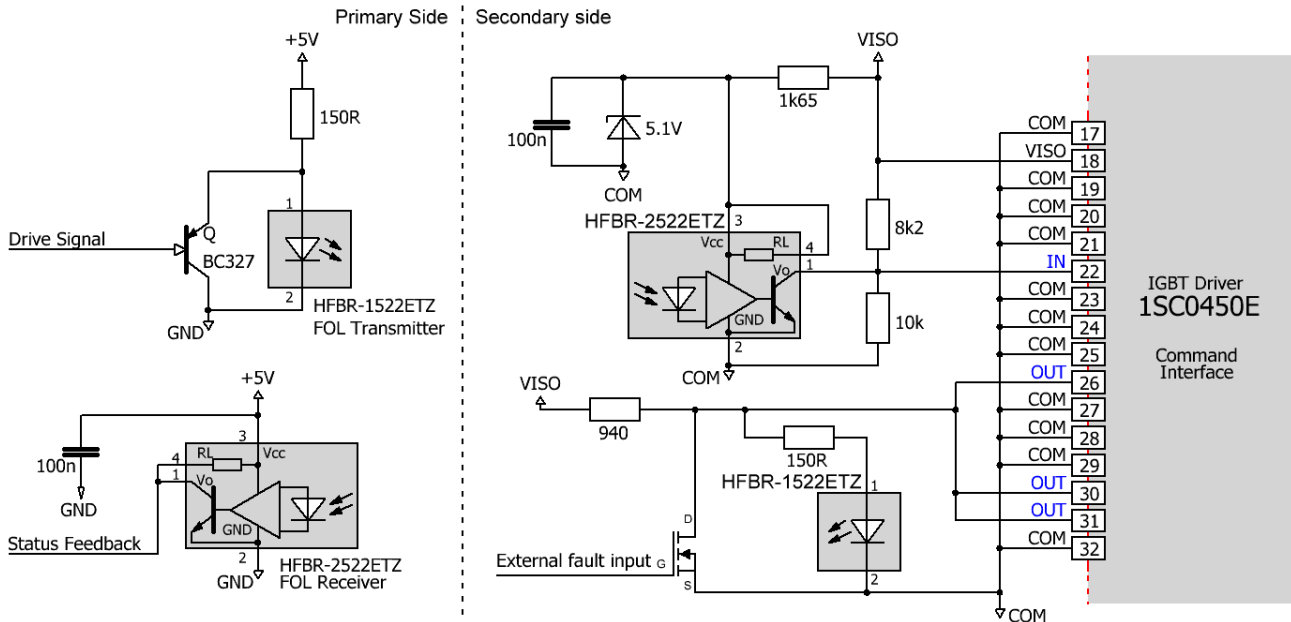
Primary Side

Secondary side

+5V

150R

Q

Drive Signal

BC327

1

2

GND

HFBR-1522ETZ
FOL Transmitter

+5V

3

100n

GND

4

RL

Vcc

1

Vo

GND

Status Feedback

2

GND

HFBR-2522ETZ
FOL Receiver

VISO

1k65

100n

5.1V

COM

HFBR-2522ETZ

3

Vcc

RL

4

Vo

1

GND

2

COM

8k2

10k

VISO

940

150R

HFBR-1522ETZ

1

2

D

External fault input

G

S

COM

COM 17
VISO 18
COM 19
COM 20
COM 21
IN 22
COM 23
COM 24
COM 25
OUT 26
COM 27
COM 28
COM 29
OUT 30
OUT 31
COM 32

IGBT Driver
1SC0450E

Command
Interface